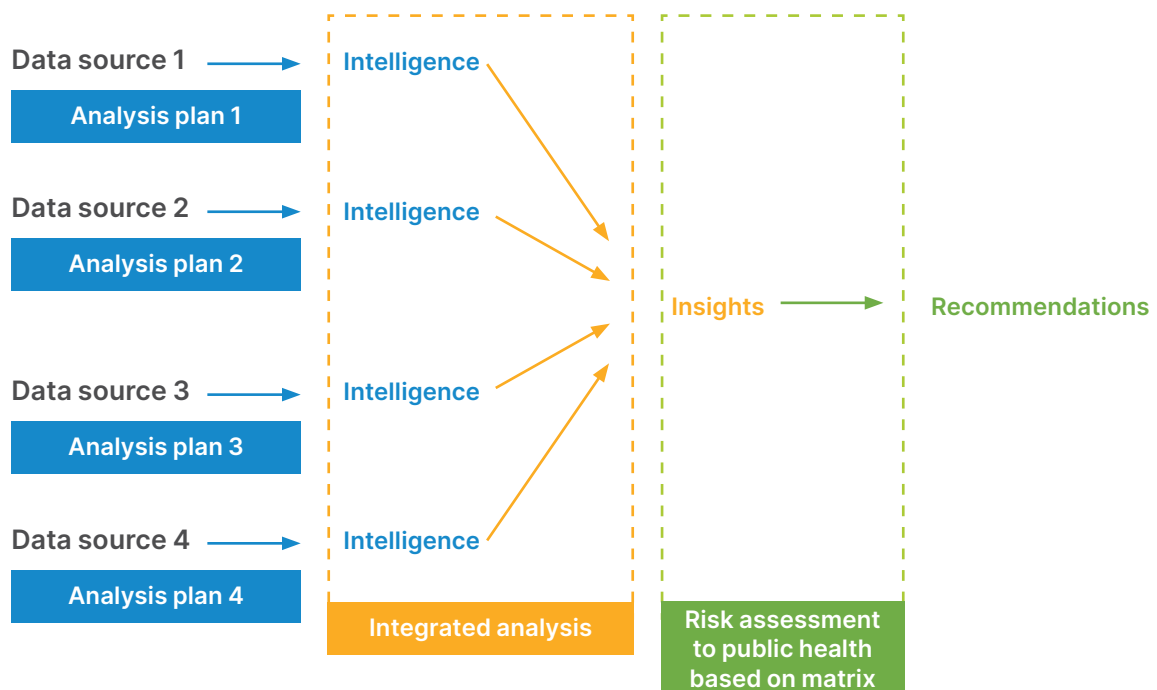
Data source 1
Analysis plan 1
Intelligence

Data source 2
Analysis plan 2
Intelligence

Data source 3
Analysis plan 3
Intelligence

Data source 4
Analysis plan 4
Intelligence

Integrated analysis

Insights

Recommendations

Risk assessment to public health based on matrix